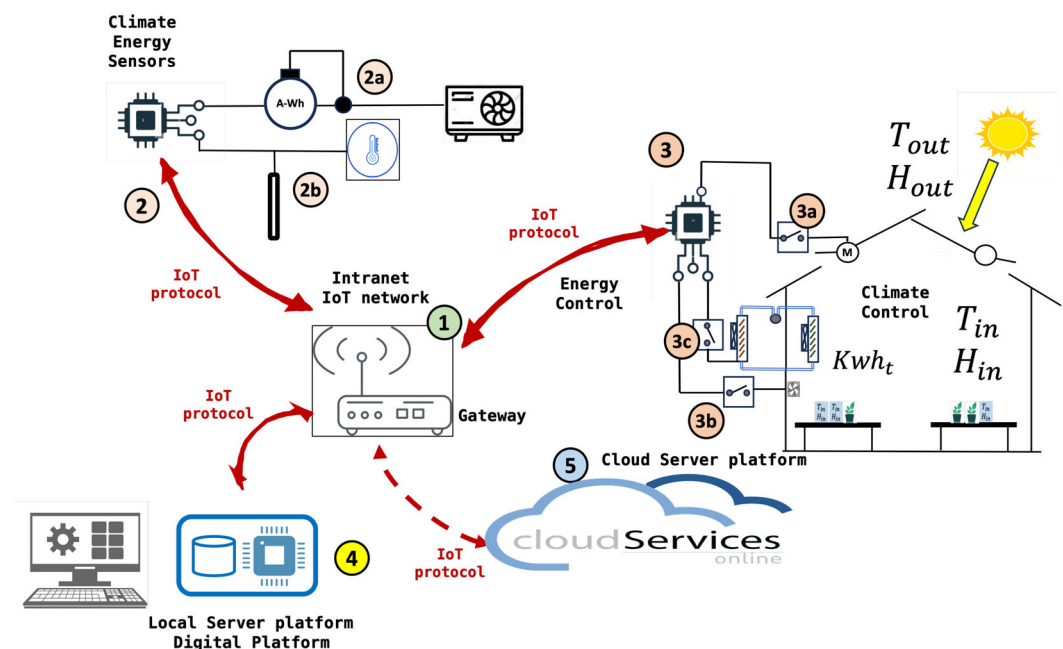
Climate Energy Sensors

A-Wh

2a

2b

2

IoT protocol

Intranet IoT network

1

Gateway

IoT protocol

3

3a

M

$T_{out}$
$H_{out}$

Energy Control

Climate Control

$T_{in}$
$H_{in}$

3c

$Kwh_t$

3b

$T_{in}$ $H_{in}$

$T_{in}$ $H_{in}$

$T_{in}$ $H_{in}$

IoT protocol

5

Cloud Server platform

cloudServices
online

IoT protocol

4

Local Server platform
Digital Platform